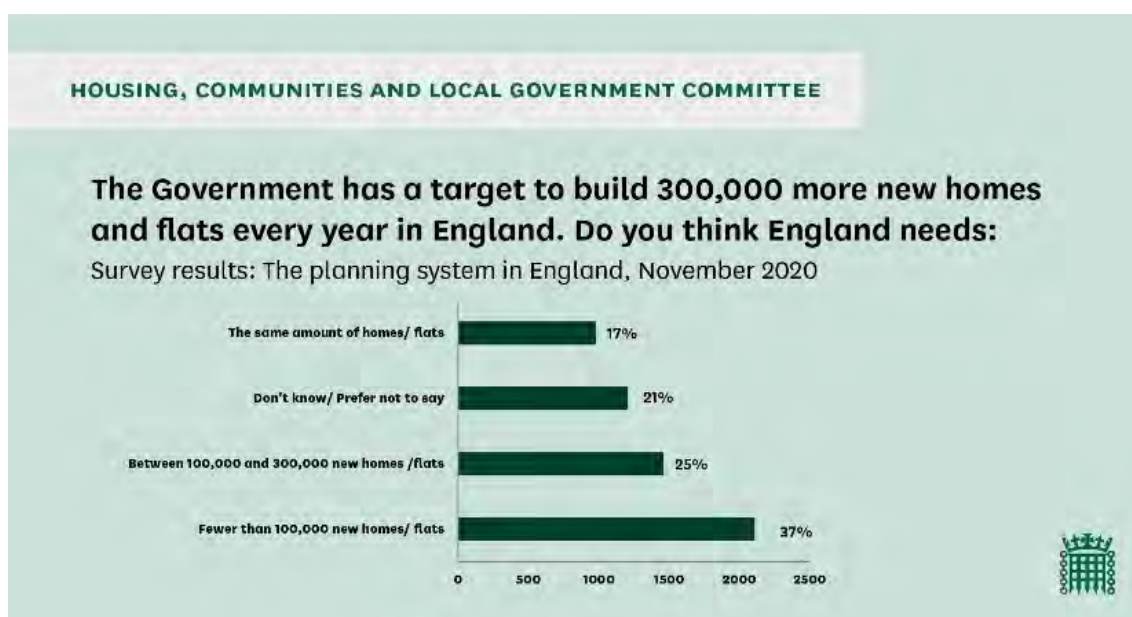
HOUSING, COMMUNITIES AND LOCAL GOVERNMENT COMMITTEE

The Government has a target to build 300,000 more new homes and flats every year in England. Do you think England needs:

Survey results: The planning system in England, November 2020

The same amount of homes/ flats 17%

Don't know/ Prefer not to say 21%

Between 100,000 and 300,000 new homes /flats 25%

Fewer than 100,000 new homes/ flats 37%

0 500 1000 1500 2000 2500